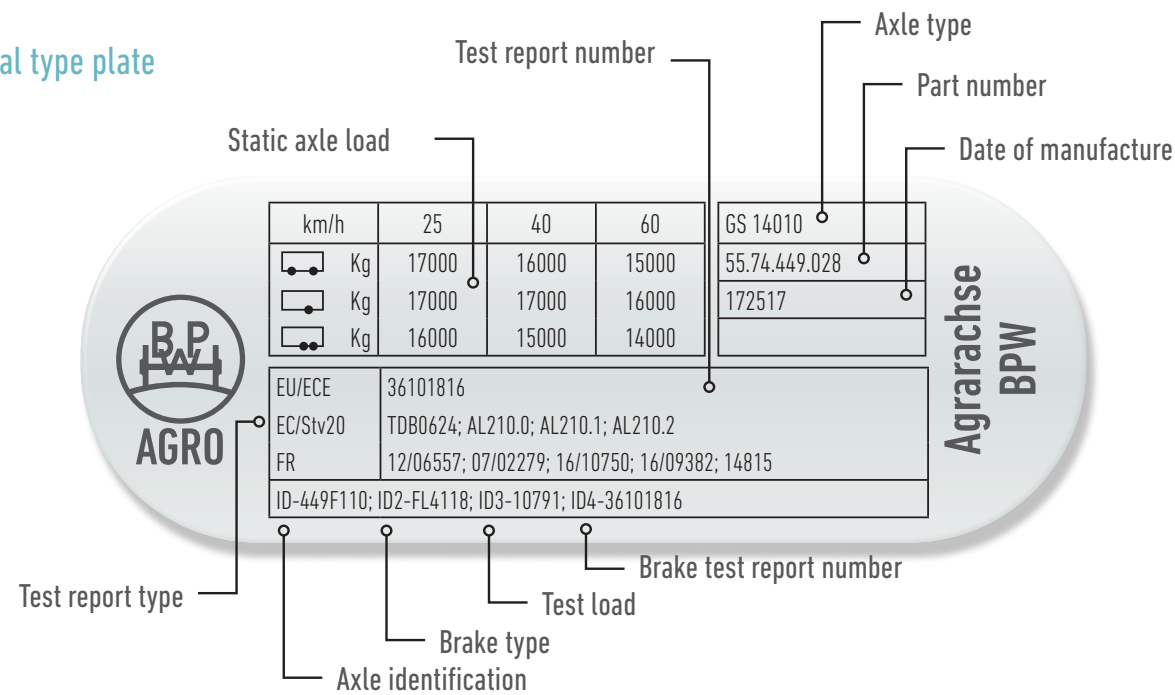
al type plate

Test report number

Axle type

Part number

Static axle load

Date of manufacture

| km/h | 25 | 40 | 60 |
|---|---|---|---|
| Kg | 17000 | 16000 | 15000 |
| Kg | 17000 | 17000 | 16000 |
| Kg | 16000 | 15000 | 14000 |

GS 14010
55.74.449.028
172517

B P W
AGRO

Agrarachse BPW

| EU/ECE | 36101816 |
|---|---|
| EC/Stv20 | TDB0624; AL210.0; AL210.1; AL210.2 |
| FR | 12/06557; 07/02279; 16/10750; 16/09382; 14815 |

ID-449F110; ID2-FL4118; ID3-10791; ID4-36101816

Brake test report number

Test report type

Test load

Brake type

Axle identification